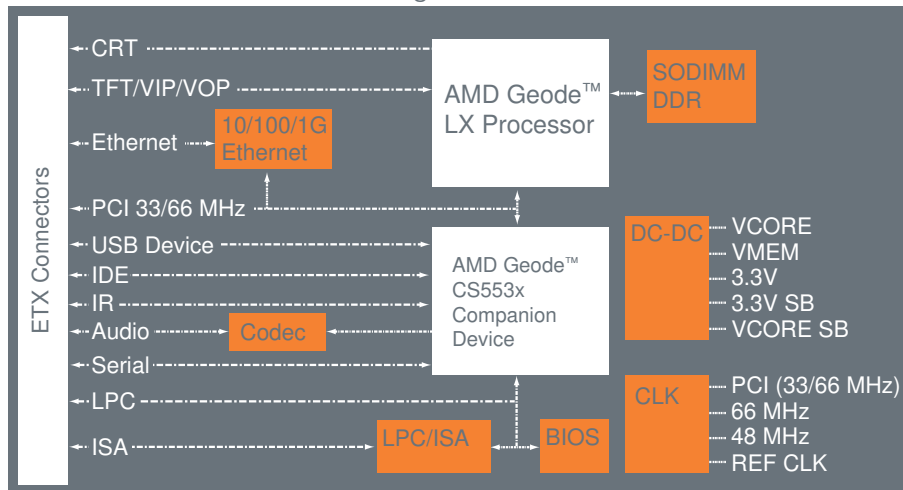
ETX Connectors

CRT

TFT/VIP/VOP

Ethernet

10/100/1G Ethernet

PCI 33/66 MHz

USB Device

IDE

IR

Audio

Codec

Serial

LPC

ISA

LPC/ISA

BIOS

AMD Geode™ LX Processor

SODIMM DDR

AMD Geode™ CS553x Companion Device

DC-DC

VCORE

VMEM

3.3V

3.3V SB

VCORE SB

CLK

PCI (33/66 MHz)

66 MHz

48 MHz

REF CLK